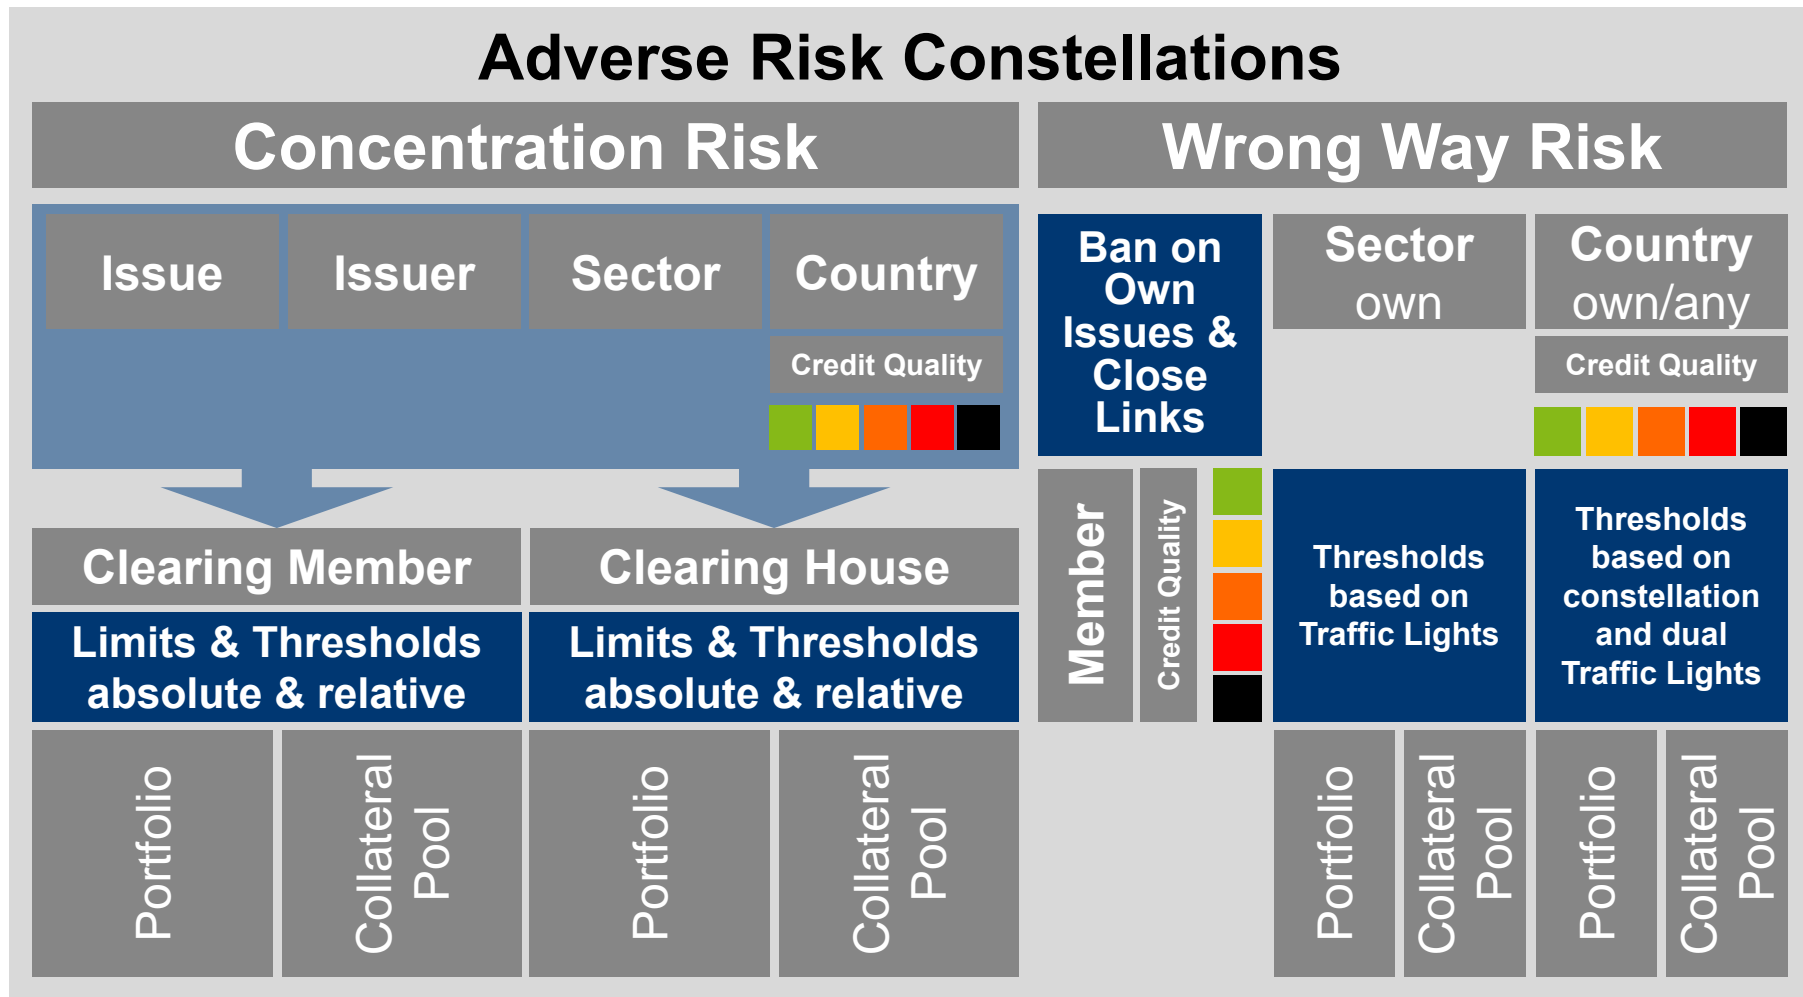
Adverse Risk Constellations

Concentration Risk

Issue

Issuer

Sector

Country

Credit Quality

Clearing Member

Limits & Thresholds absolute & relative

Portfolio

Collateral Pool

Portfolio

Collateral Pool

Clearing House

Limits & Thresholds absolute & relative

Portfolio

Collateral Pool

Wrong Way Risk

Ban on Own Issues & Close Links

Member

Credit Quality

Sector own

Thresholds based on Traffic Lights

Portfolio

Collateral Pool

Country own/any

Credit Quality

Thresholds based on constellation and dual Traffic Lights

Portfolio

Collateral Pool